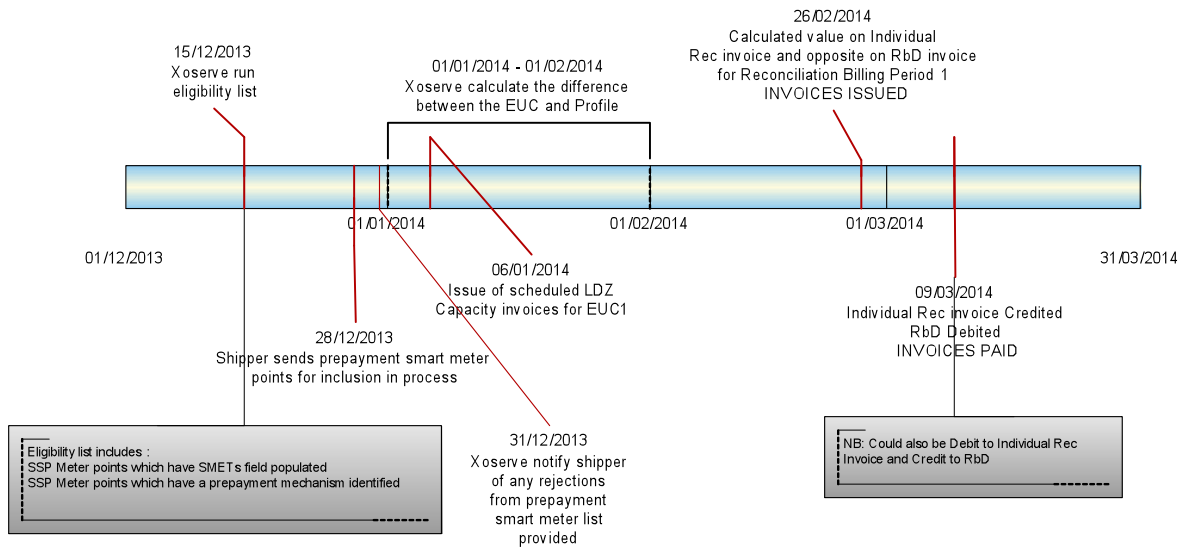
15/12/2013
Xoserve run eligibility list

01/01/2014 - 01/02/2014
Xoserve calculate the difference between the EUC and Profile

26/02/2014
Calculated value on Individual Rec invoice and opposite on RbD invoice for Reconciliation Billing Period 1
INVOICES ISSUED

01/12/2013

01/01/2014

01/02/2014

01/03/2014

31/03/2014

06/01/2014
Issue of scheduled LDZ Capacity invoices for EUC1

09/03/2014
Individual Rec invoice Credited
RbD Debited
INVOICES PAID

28/12/2013
Shipper sends prepayment smart meter points for inclusion in process

31/12/2013
Xoserve notify shipper of any rejections from prepayment smart meter list provided

Eligibility list includes :
SSP Meter points which have SMETs field populated
SSP Meter points which have a prepayment mechanism identified

NB: Could also be Debit to Individual Rec Invoice and Credit to RbD